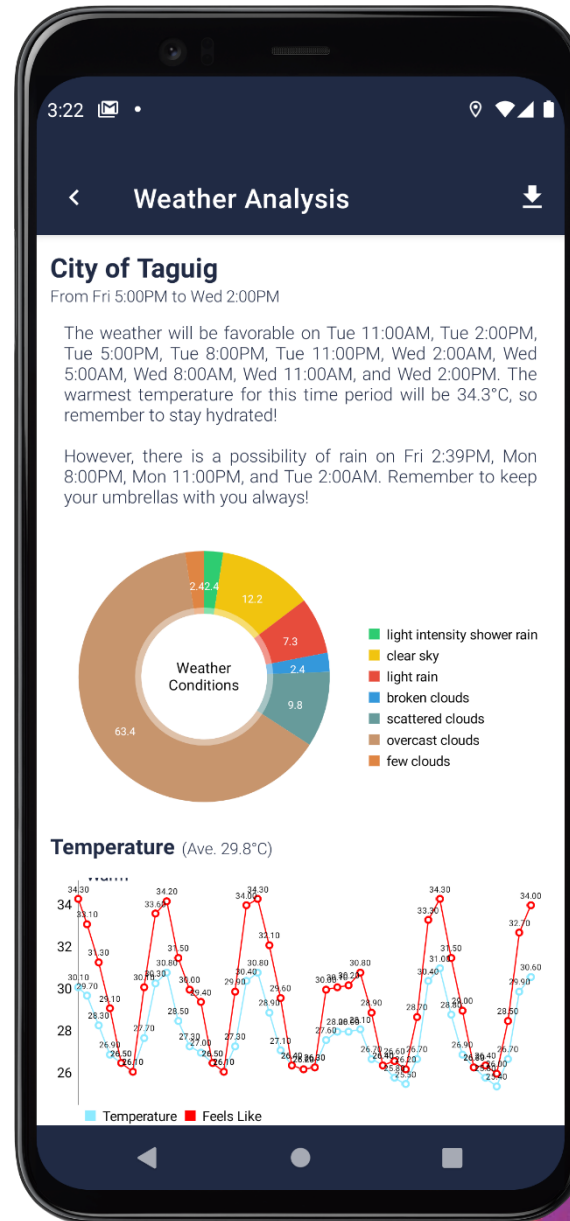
3:22

Weather Analysis

City of Taguig
From Fri 5:00PM to Wed 2:00PM

The weather will be favorable on Tue 11:00AM, Tue 2:00PM, Tue 5:00PM, Tue 8:00PM, Tue 11:00PM, Wed 2:00AM, Wed 5:00AM, Wed 8:00AM, Wed 11:00AM, and Wed 2:00PM. The warmest temperature for this time period will be 34.3°C, so remember to stay hydrated!

However, there is a possibility of rain on Fri 2:39PM, Mon 8:00PM, Mon 11:00PM, and Tue 2:00AM. Remember to keep your umbrellas with you always!

Weather Conditions

2.4 2.4
12.2
7.3
2.4
9.8
63.4

light intensity shower rain
clear sky
light rain
broken clouds
scattered clouds
overcast clouds
few clouds

Temperature (Ave. 29.8°C)

34
32
30
28
26

34.30 33.10 31.30 30.10 29.70 29.10 28.30 26.90 26.50 26.10 27.70 30.10 30.30 33.60 34.20 31.50 30.80 30.00 29.40 28.50 27.30 27.00 26.50 26.10 27.30 29.90 30.40 34.00 34.30 32.10 30.80 28.90 29.60 27.10 26.40 26.30 30.00 30.20 30.80 28.00 28.10 27.60 28.90 26.70 26.40 26.60 25.30 26.70 28.70 30.40 33.30 34.30 31.00 31.50 29.00 26.90 26.40 26.40 26.00 25.40 26.70 28.50 29.90 30.60 32.70 34.00

Temperature Feels Like